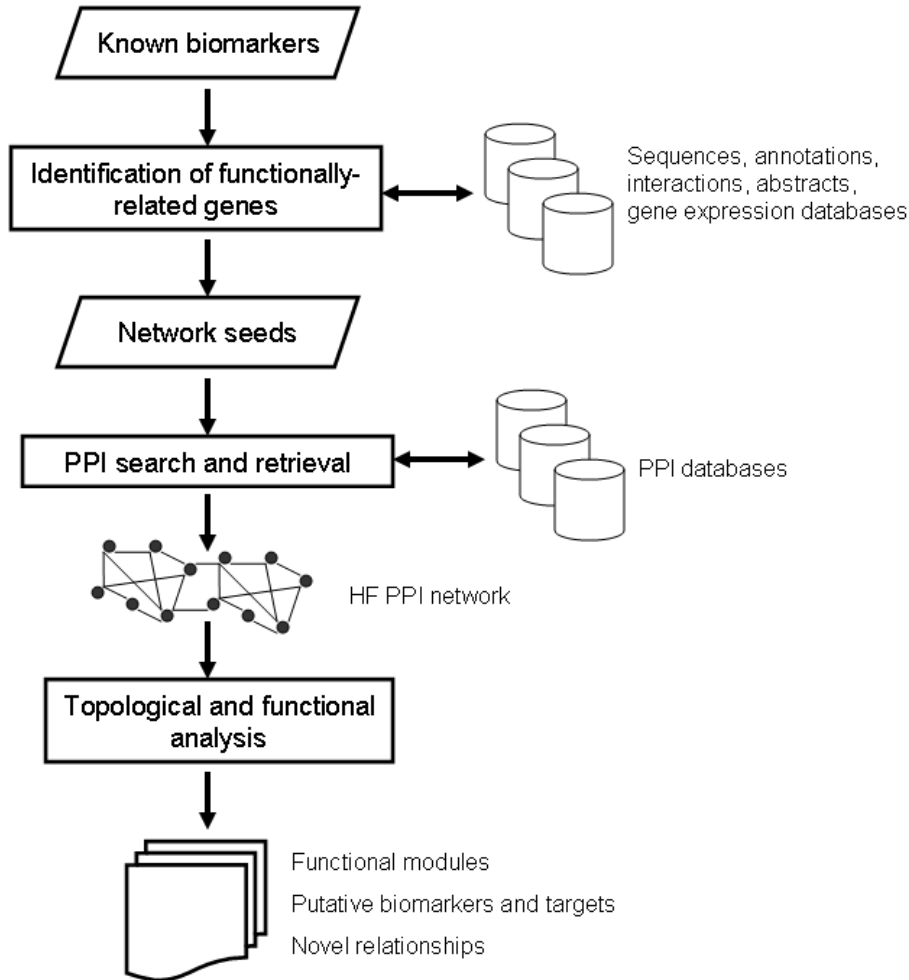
Known biomarkers

Identification of functionally-related genes

Sequences, annotations, interactions, abstracts, gene expression databases

Network seeds

PPI search and retrieval

PPI databases

HF PPI network

Topological and functional analysis

Functional modules

Putative biomarkers and targets

Novel relationships